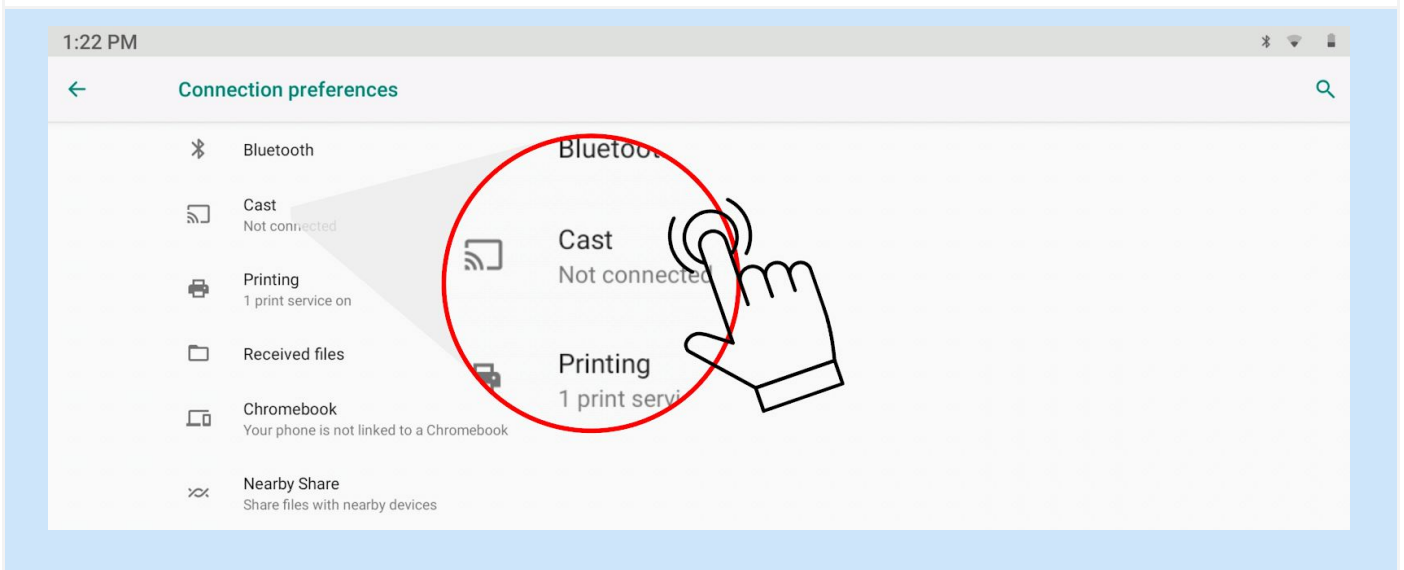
1:22 PM

Connection preferences

Bluetooth

Cast
Not connected

Printing
1 print service on

Received files

Chromebook
Your phone is not linked to a Chromebook

Nearby Share
Share files with nearby devices

Bluetoo

Cast
Not connecte

Printing
1 print servi